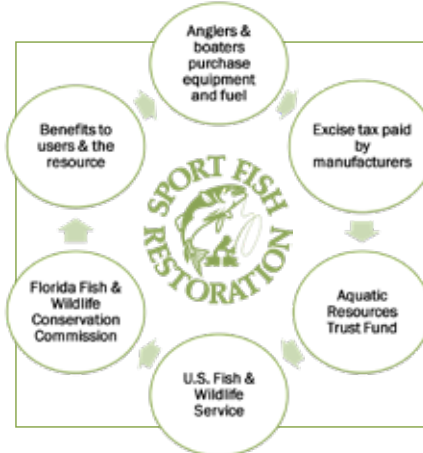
Anglers & boaters purchase equipment and fuel

Excise tax paid by manufacturers

Aquatic Resources Trust Fund

U.S. Fish & Wildlife Service

Florida Fish & Wildlife Conservation Commission

Benefits to users & the resource

SPORT FISH RESTORATION